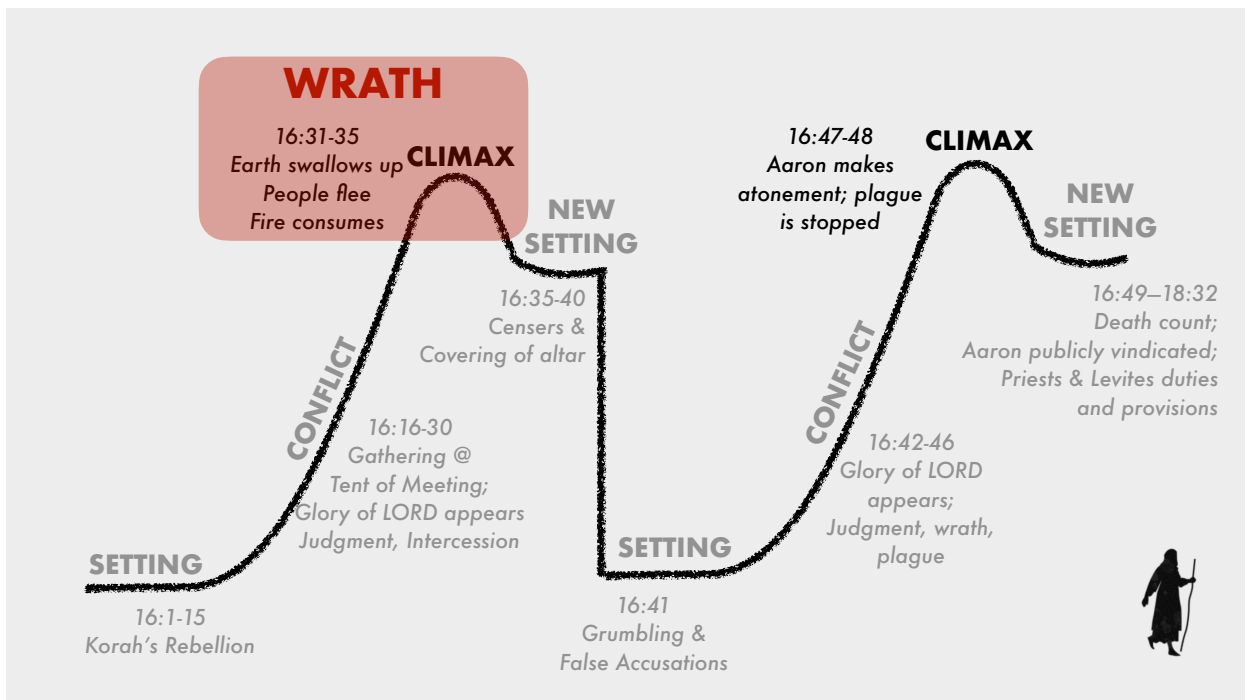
WRATH

16:31-35
Earth swallows up
People flee
Fire consumes

CLIMAX

NEW SETTING

16:35-40
Censers &
Covering of altar

CONFLICT

16:16-30
Gathering @
Tent of Meeting;
Glory of LORD appears
Judgment, Intercession

SETTING

16:1-15
Korah's Rebellion

SETTING

16:41
Grumbling &
False Accusations

CONFLICT

16:42-46
Glory of LORD
appears;
Judgment, wrath,
plague

16:47-48
Aaron makes
atonement; plague
is stopped

CLIMAX

NEW SETTING

16:49–18:32
Death count;
Aaron publicly vindicated;
Priests & Levites duties
and provisions